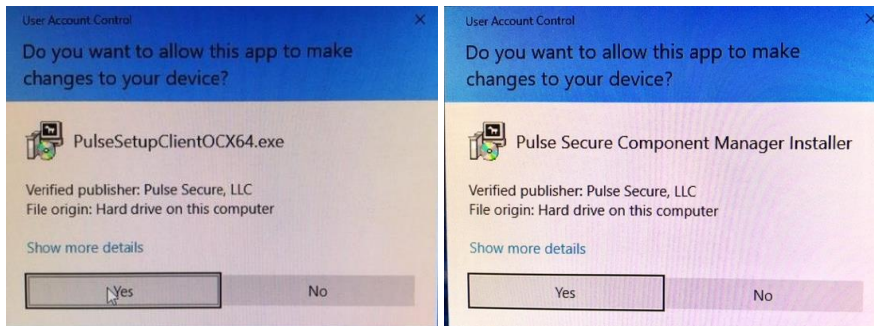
User Account Control

×

Do you want to allow this app to make changes to your device?

PulseSetupClientOCX64.exe

Verified publisher: Pulse Secure, LLC
File origin: Hard drive on this computer

Show more details

Yes

No

User Account Control

×

Do you want to allow this app to make changes to your device?

Pulse Secure Component Manager Installer

Verified publisher: Pulse Secure, LLC
File origin: Hard drive on this computer

Show more details

Yes

No